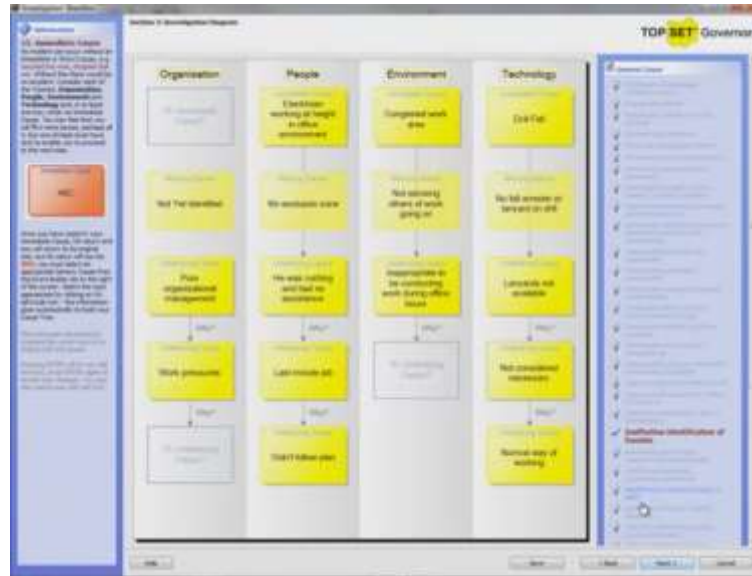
TOP SET Governa

Organisation

People

Environment

Technology

Electrician working at height in office environment

Congested work area

Drill Fell

Not Yet Identified

No exclusion zone

Not advising others of work going on

No fall arrester or lanyard on drill

Poor organisational management

He was rushing and had no assistance

Inappropriate to be conducting work during office hours

Lanyards not available

Why?

Work pressures

Last minute job

Not considered necessary

Why?

Didn't follow plan

Normal way of working

Ineffective identification of hazards